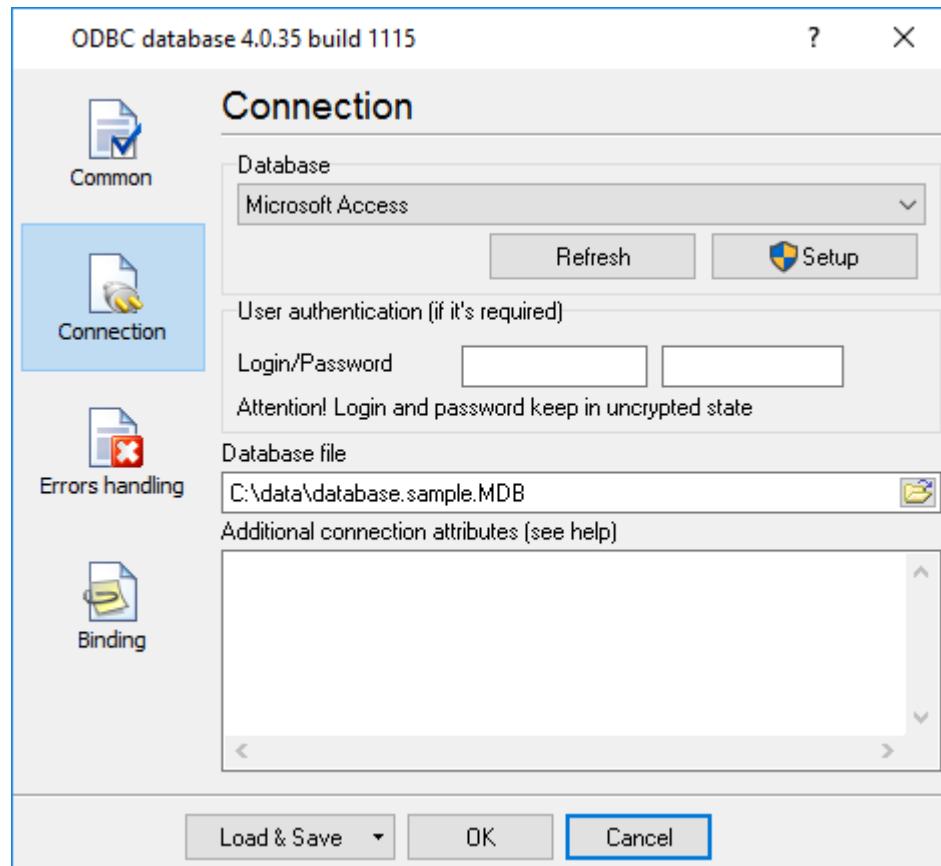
ODBC database 4.0.35 build 1115

?

Common

Connection

Errors handling

Binding

Connection

Database

Microsoft Access

Refresh

Setup

User authentication (if it's required)

Login/Password

Attention! Login and password keep in uncrypted state

Database file

C:\data\database.sample.MDB

Additional connection attributes (see help)

Load & Save

OK

Cancel